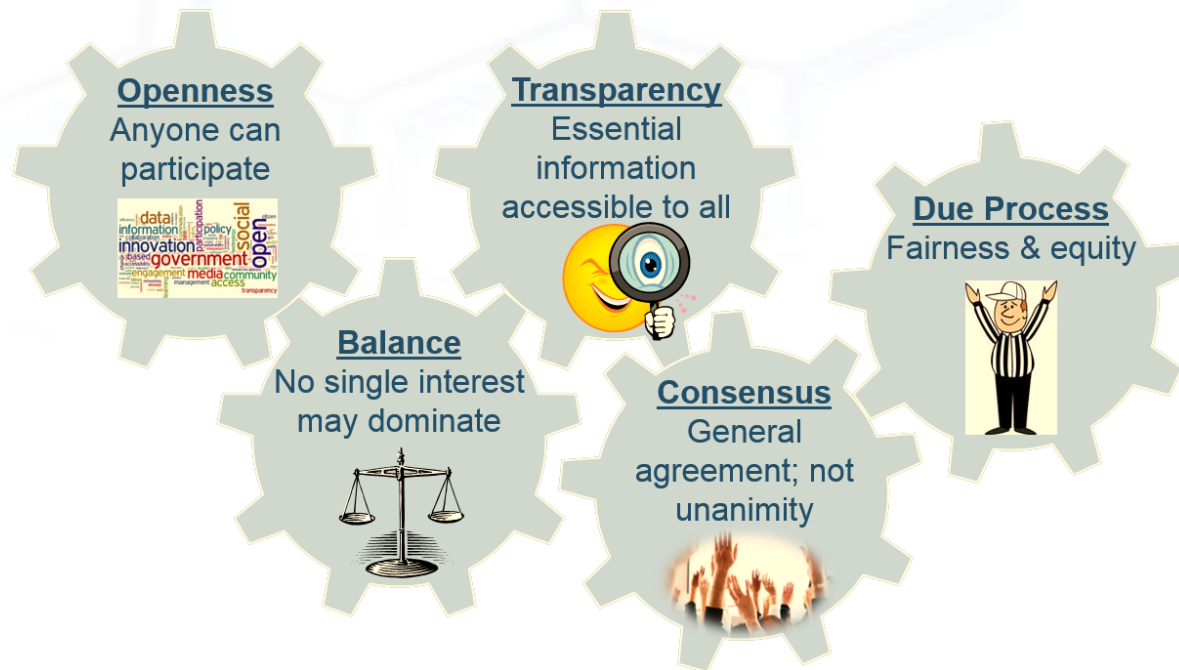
**Openness**
Anyone can participate

data information policy social open innovation participation government based engagement media community access transparency collaboration

**Transparency**
Essential information accessible to all

**Due Process**
Fairness & equity

**Balance**
No single interest may dominate

**Consensus**
General agreement; not unanimity